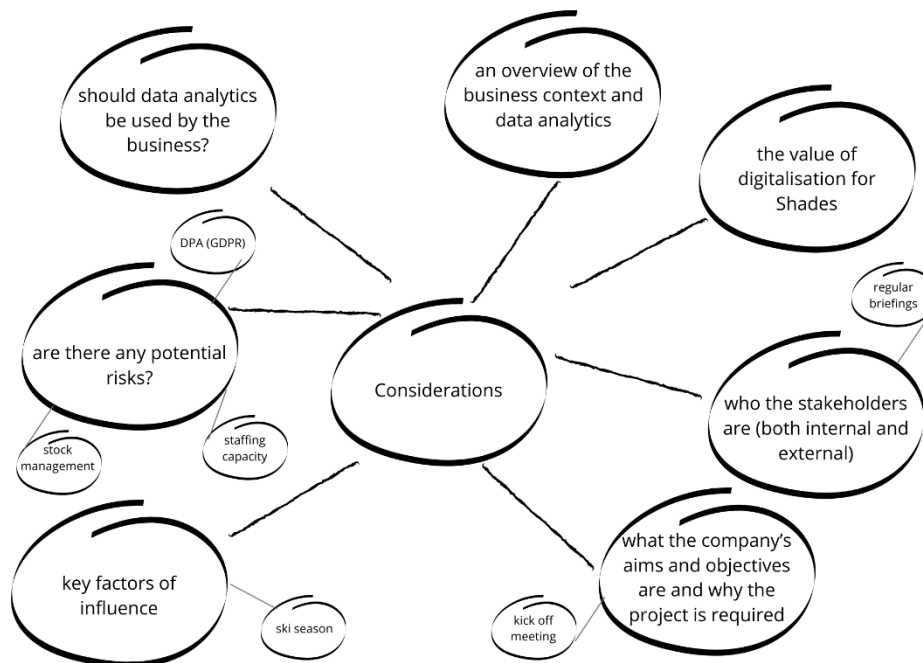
Considerations

should data analytics be used by the business?

an overview of the business context and data analytics

the value of digitalisation for Shades

regular briefings

who the stakeholders are (both internal and external)

what the company's aims and objectives are and why the project is required

kick off meeting

key factors of influence

ski season

are there any potential risks?

DPA (GDPR)

stock management

staffing capacity